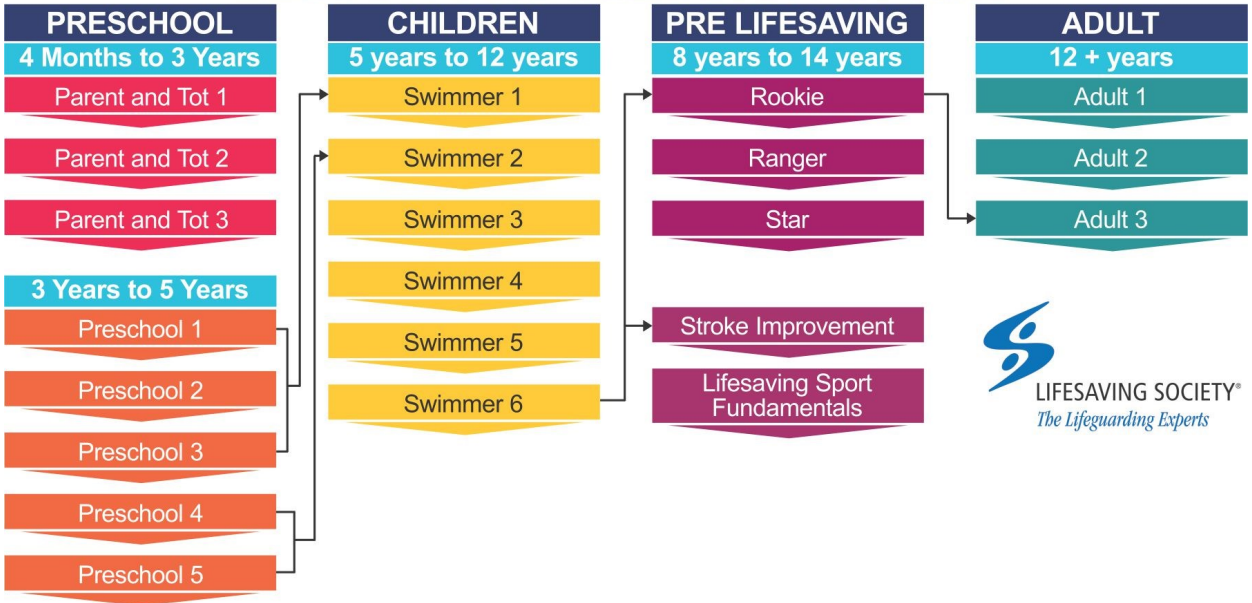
PRESCHOOL
4 Months to 3 Years
Parent and Tot 1
Parent and Tot 2
Parent and Tot 3

3 Years to 5 Years
Preschool 1
Preschool 2
Preschool 3
Preschool 4
Preschool 5

CHILDREN
5 years to 12 years
Swimmer 1
Swimmer 2
Swimmer 3
Swimmer 4
Swimmer 5
Swimmer 6

PRE LIFESAVING
8 years to 14 years
Rookie
Ranger
Star

Stroke Improvement
Lifesaving Sport Fundamentals

ADULT
12 + years
Adult 1
Adult 2
Adult 3

LIFESAVING SOCIETY®
The Lifeguarding Experts